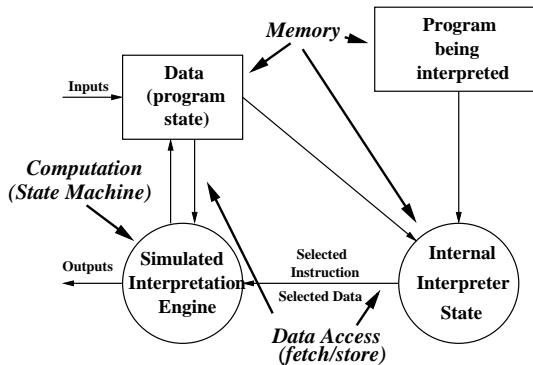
Memory

Program being interpreted

Inputs

Data (program state)

Computation (State Machine)

Outputs

Simulated Interpretation Engine

Selected Instruction

Selected Data

Internal Interpreter State

Data Access (fetch/store)